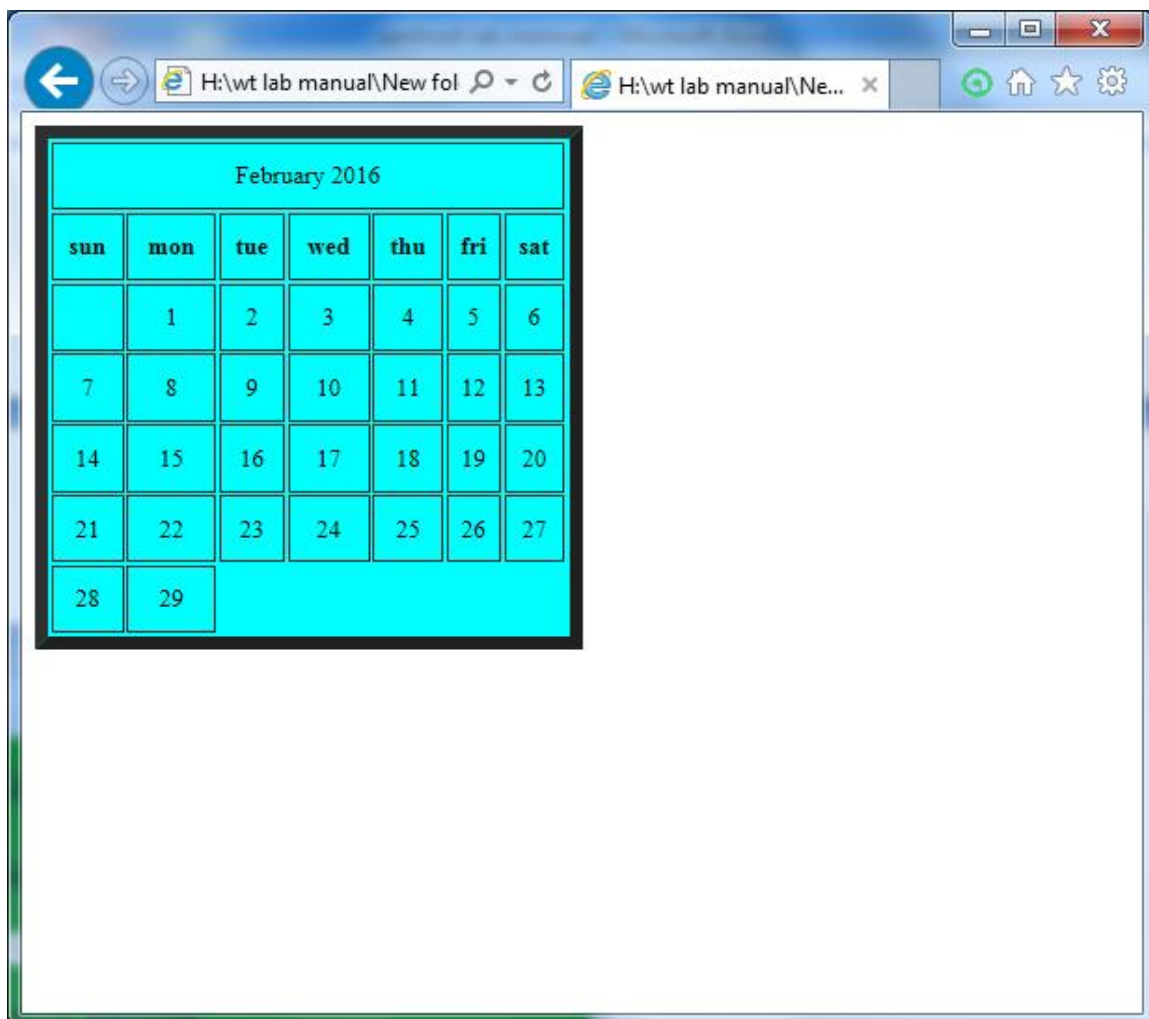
H:\wt lab manual\New fol

H:\wt lab manual\Ne...

February 2016

| sun | mon | tue | wed | thu | fri | sat |
|---|---|---|---|---|---|---|
| | 1 | 2 | 3 | 4 | 5 | 6 |
| 7 | 8 | 9 | 10 | 11 | 12 | 13 |
| 14 | 15 | 16 | 17 | 18 | 19 | 20 |
| 21 | 22 | 23 | 24 | 25 | 26 | 27 |
| 28 | 29 | | | | | |